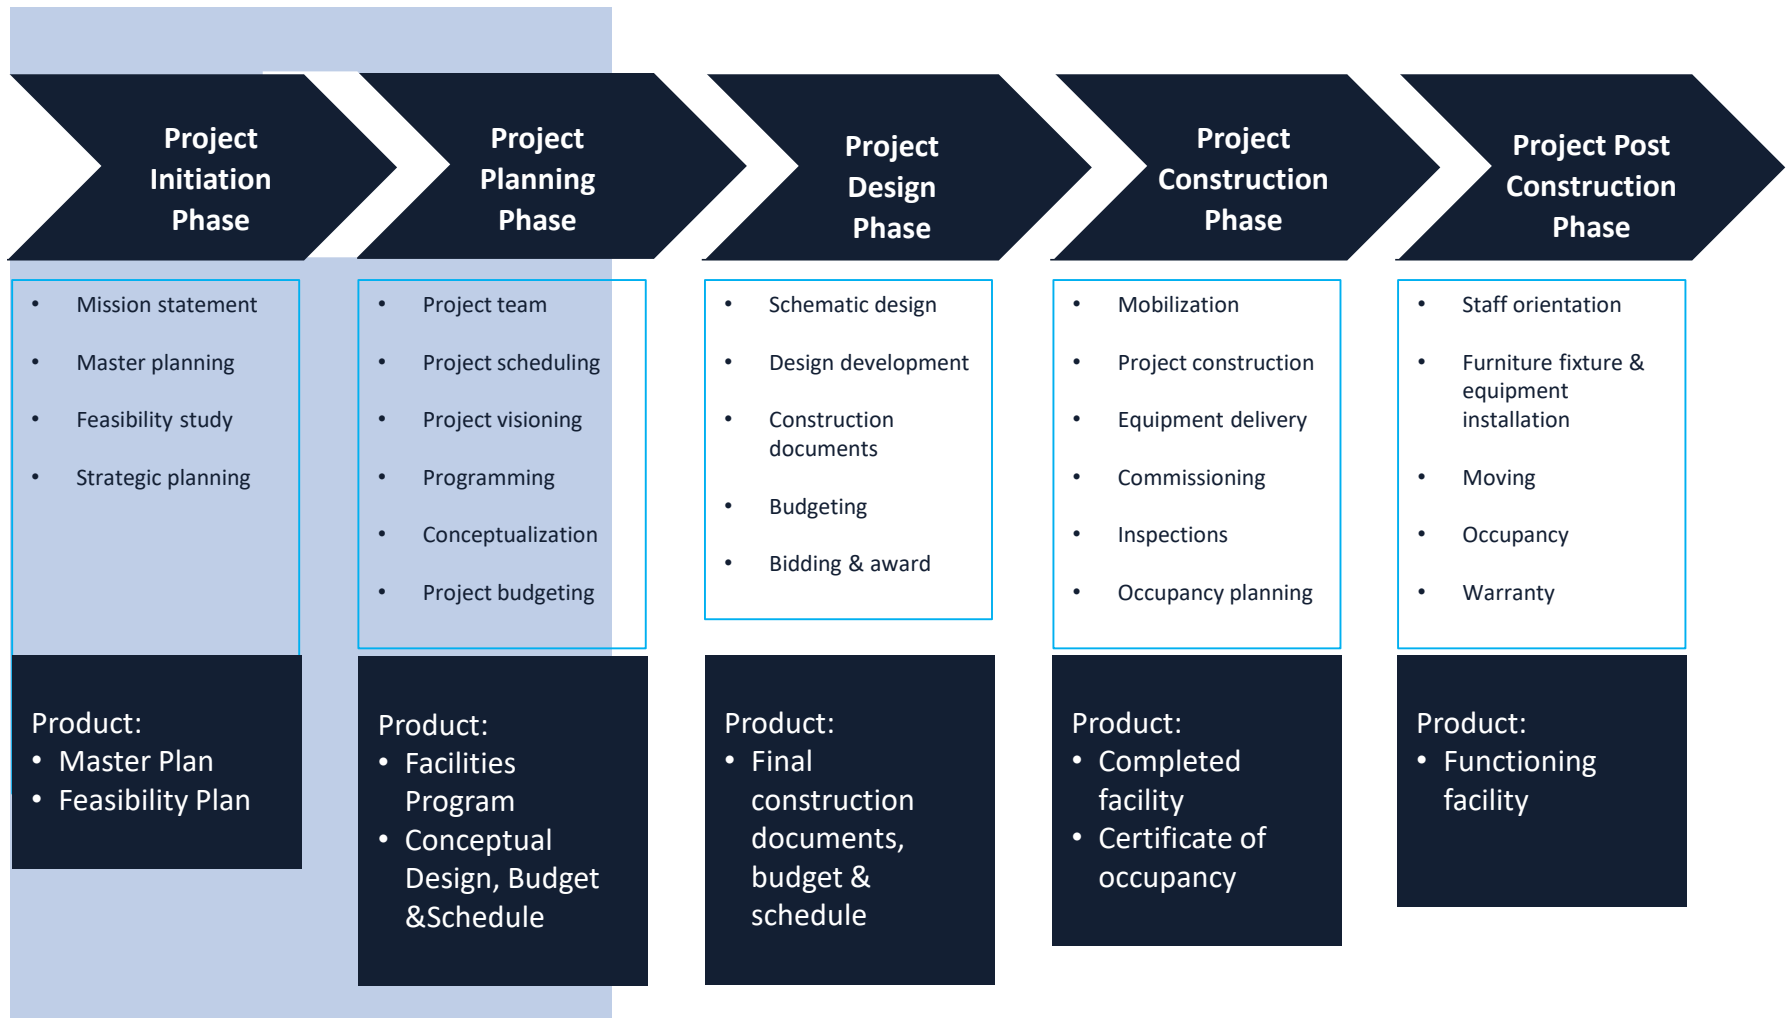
Project Initiation Phase

- Mission statement
- Master planning
- Feasibility study
- Strategic planning

Product:
- Master Plan
- Feasibility Plan

Project Planning Phase

- Project team
- Project scheduling
- Project visioning
- Programming
- Conceptualization
- Project budgeting

Product:
- Facilities Program
- Conceptual Design, Budget &Schedule

Project Design Phase

- Schematic design
- Design development
- Construction documents
- Budgeting
- Bidding & award

Product:
- Final construction documents, budget & schedule

Project Construction Phase

- Mobilization
- Project construction
- Equipment delivery
- Commissioning
- Inspections
- Occupancy planning

Product:
- Completed facility
- Certificate of occupancy

Project Post Construction Phase

- Staff orientation
- Furniture fixture & equipment installation
- Moving
- Occupancy
- Warranty

Product:
- Functioning facility